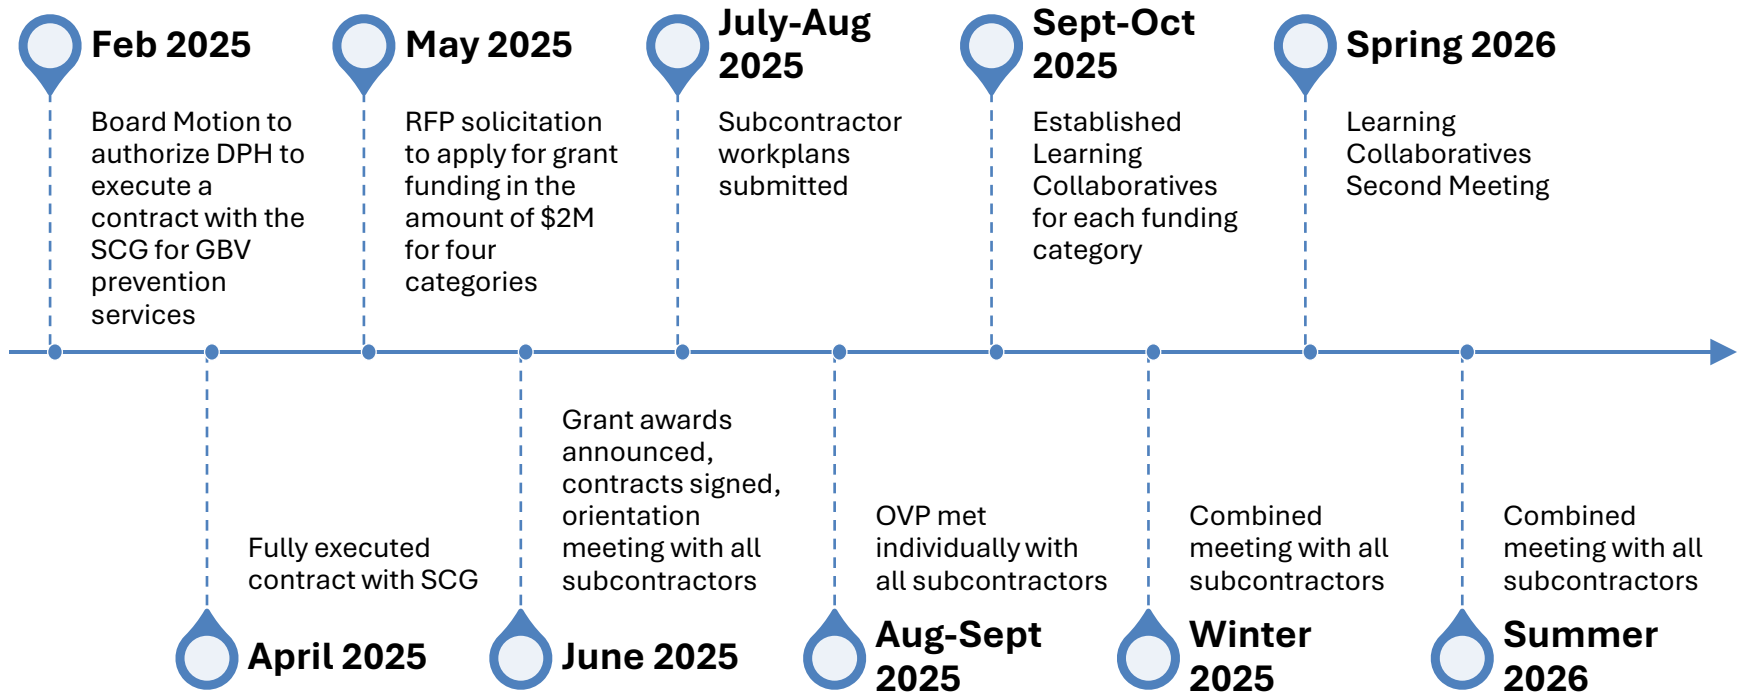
Feb 2025

Board Motion to authorize DPH to execute a contract with the SCG for GBV prevention services

May 2025

RFP solicitation to apply for grant funding in the amount of $2M for four categories

July-Aug 2025

Subcontractor workplans submitted

Sept-Oct 2025

Established Learning Collaboratives for each funding category

Spring 2026

Learning Collaboratives Second Meeting

Fully executed contract with SCG

April 2025

Grant awards announced, contracts signed, orientation meeting with all subcontractors

June 2025

OVP met individually with all subcontractors

Aug-Sept 2025

Combined meeting with all subcontractors

Winter 2025

Combined meeting with all subcontractors

Summer 2026